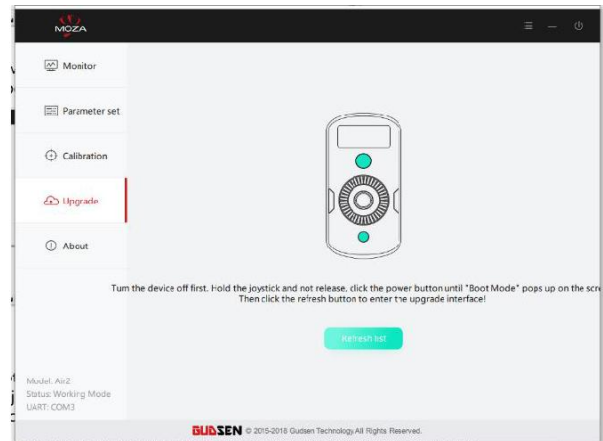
MOZA

Monitor

Parameter set

Calibration

Upgrade

About

Turn the device off first. Hold the joystick and not release, click the power button until "Boot Mode" pops up on the scre
Then click the refresh button to enter the upgrade interface!

Refresh list

Model: Air2
Status: Working Mode
UART: COM3

GUDSEN © 2015-2018 Gudsen Technology All Rights Reserved.